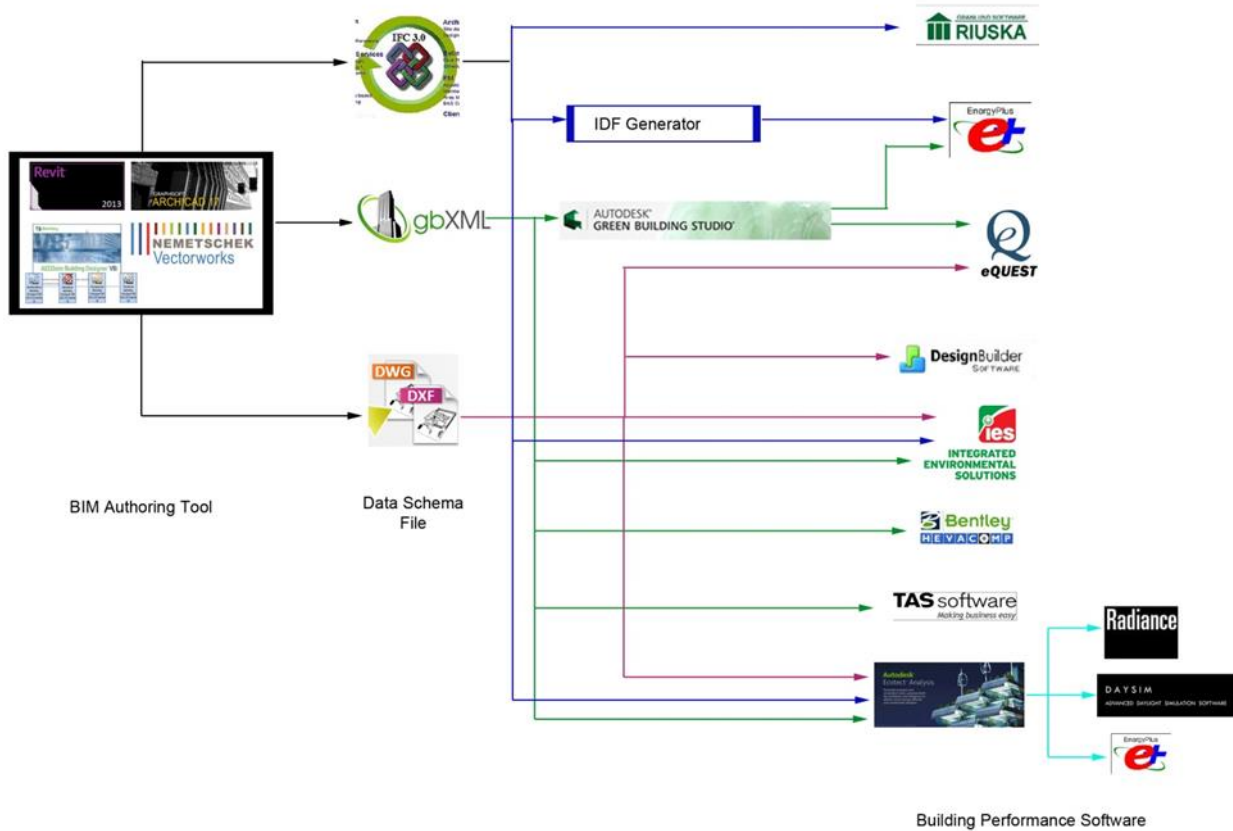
GRANLUND SOFTWARE
RIUSKA

IFC 3.0

IDF Generator

EnergyPlus

Revit
2013
GRAPHISOFT
ARCHICAD 17
NEMETSCHEK
Vectorworks
AECOsim Building Designer V8i

gbXML

AUTODESK
GREEN BUILDING STUDIO

eQUEST

DesignBuilder
SOFTWARE

DWG
DXF

ies
INTEGRATED ENVIRONMENTAL SOLUTIONS

BIM Authoring Tool

Data Schema File

Bentley
HEVACOMP

TAS software
Making business easy

Radiance

Autodesk
Ecotect Analysis

DAYSIM
ADVANCED DAYLIGHT SIMULATION SOFTWARE

EnergyPlus

Building Performance Software